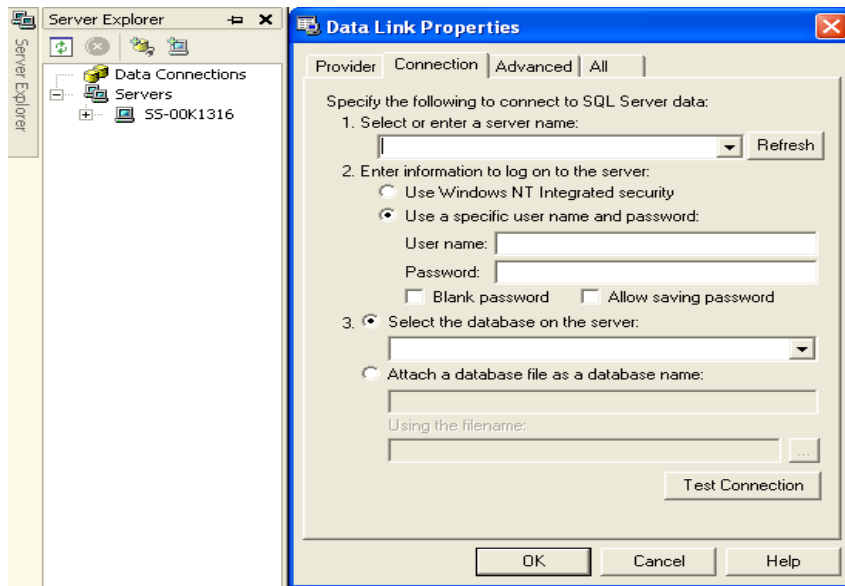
Server Explorer

Server Explorer

Data Connections

Servers

SS-00K1316

Data Link Properties

Provider | Connection | Advanced | All

Specify the following to connect to SQL Server data:

1. Select or enter a server name:

Refresh

2. Enter information to log on to the server:

Use Windows NT Integrated security

Use a specific user name and password:

User name:

Password:

Blank password

Allow saving password

3. Select the database on the server:

Attach a database file as a database name:

Using the filename:

...

Test Connection

OK

Cancel

Help